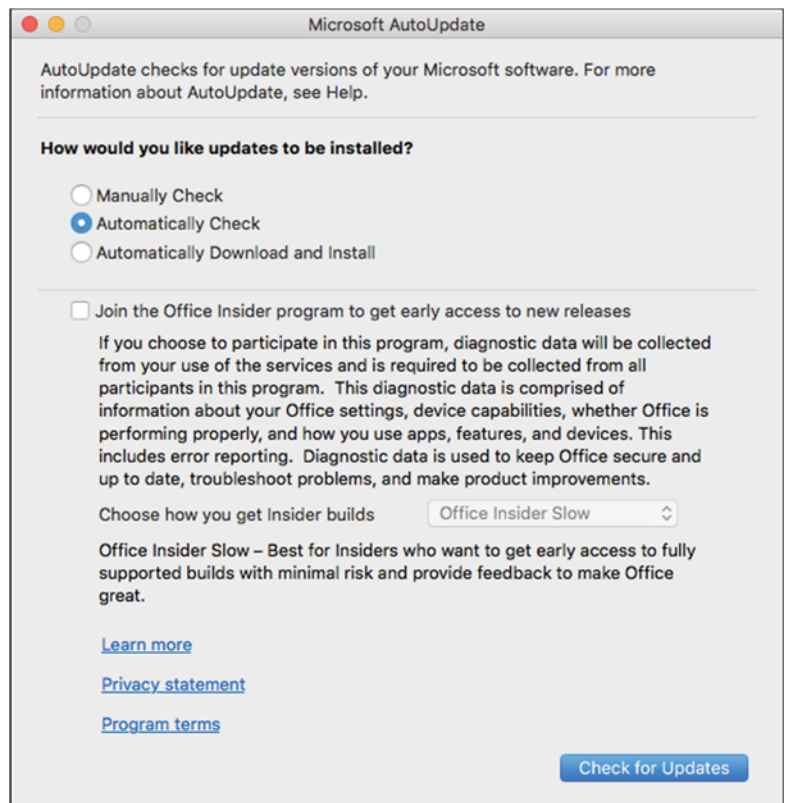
Microsoft AutoUpdate

AutoUpdate checks for update versions of your Microsoft software. For more information about AutoUpdate, see Help.

How would you like updates to be installed?

Manually Check
Automatically Check
Automatically Download and Install

Join the Office Insider program to get early access to new releases

If you choose to participate in this program, diagnostic data will be collected from your use of the services and is required to be collected from all participants in this program. This diagnostic data is comprised of information about your Office settings, device capabilities, whether Office is performing properly, and how you use apps, features, and devices. This includes error reporting. Diagnostic data is used to keep Office secure and up to date, troubleshoot problems, and make product improvements.

Choose how you get Insider builds Office Insider Slow

Office Insider Slow – Best for Insiders who want to get early access to fully supported builds with minimal risk and provide feedback to make Office great.

Learn more

Privacy statement

Program terms

Check for Updates